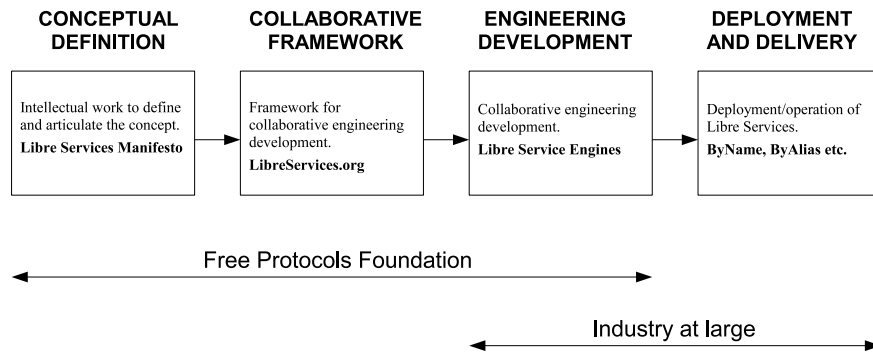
CONCEPTUAL DEFINITION

COLLABORATIVE FRAMEWORK

ENGINEERING DEVELOPMENT

DEPLOYMENT AND DELIVERY

Intellectual work to define and articulate the concept.
**Libre Services Manifesto**

Framework for collaborative engineering development.
**LibreServices.org**

Collaborative engineering development.
**Libre Service Engines**

Deployment/operation of Libre Services.
**ByName, ByAlias etc.**

Free Protocols Foundation

Industry at large